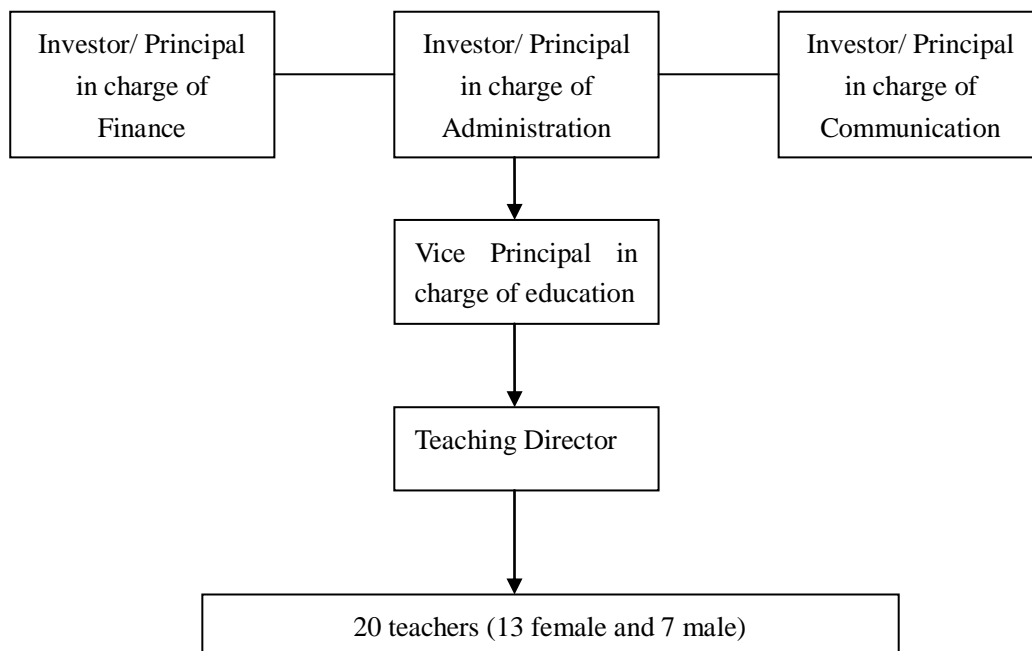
Investor/ Principal in charge of Finance

Investor/ Principal in charge of Administration

Investor/ Principal in charge of Communication

Vice Principal in charge of education

Teaching Director

20 teachers (13 female and 7 male)